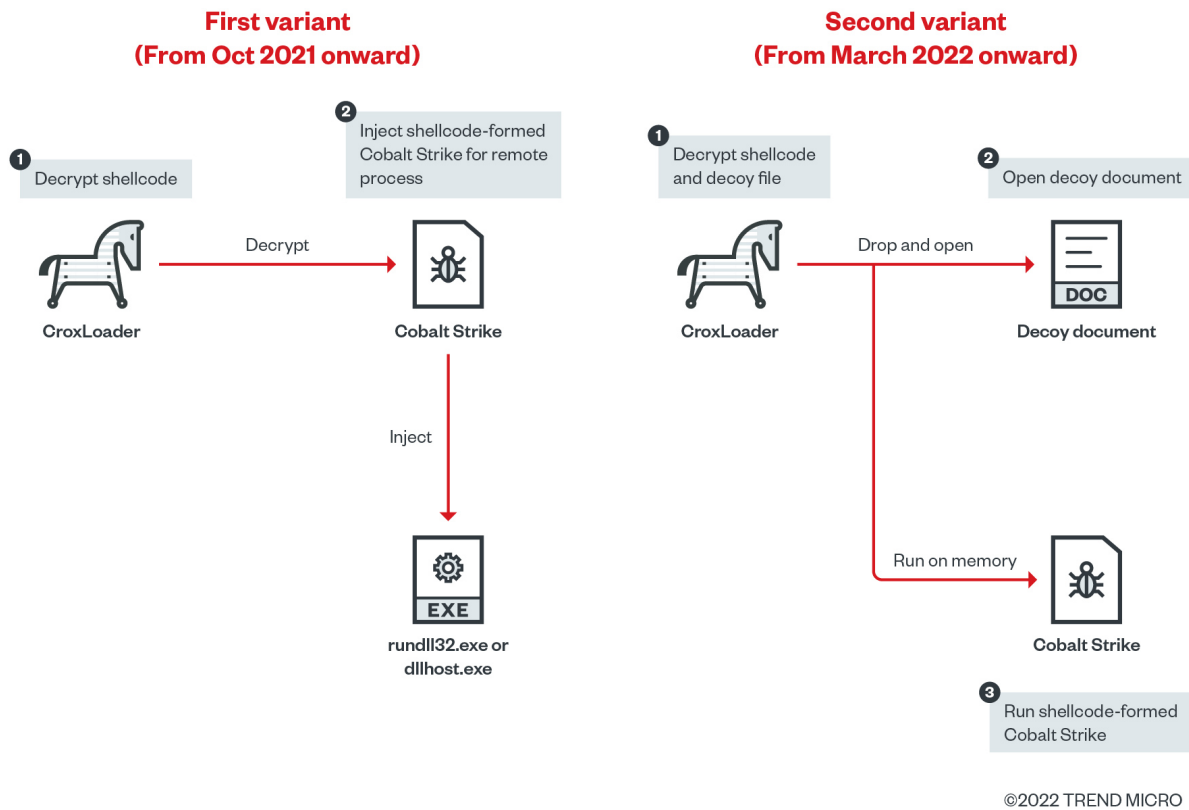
First variant
(From Oct 2021 onward)

1 Decrypt shellcode

2 Inject shellcode-formed Cobalt Strike for remote process

Decrypt

CroxLoader

Cobalt Strike

Inject

EXE

rundll32.exe or dllhost.exe

Second variant
(From March 2022 onward)

1 Decrypt shellcode and decoy file

2 Open decoy document

Drop and open

CroxLoader

DOC

Decoy document

Run on memory

Cobalt Strike

3 Run shellcode-formed Cobalt Strike

©2022 TREND MICRO